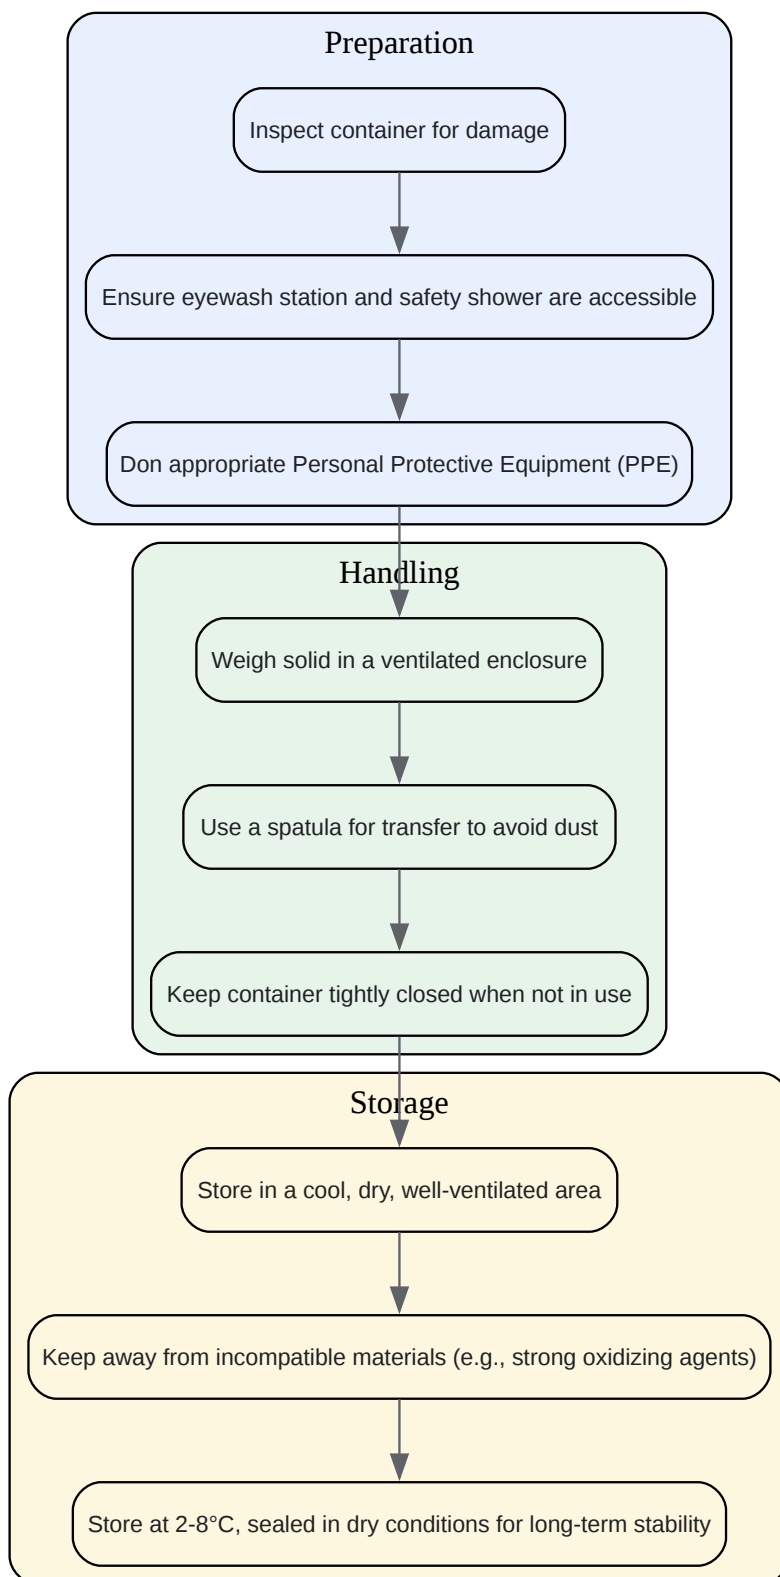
Preparation

Inspect container for damage

Ensure eyewash station and safety shower are accessible

Don appropriate Personal Protective Equipment (PPE)

Handling

Weigh solid in a ventilated enclosure

Use a spatula for transfer to avoid dust

Keep container tightly closed when not in use

Storage

Store in a cool, dry, well-ventilated area

Keep away from incompatible materials (e.g., strong oxidizing agents)

Store at 2-8°C, sealed in dry conditions for long-term stability